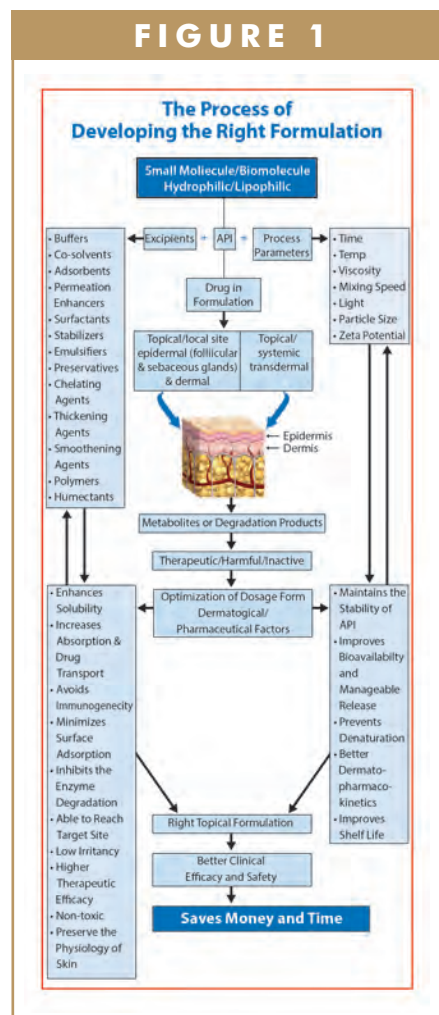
FIGURE 1

The Process of Developing the Right Formulation

Small Moliecule/Biomolecule Hydrophilic/Lipophilic

Excipients + API + Process Parameters

• Buffers
• Co-solvents
• Adsorbents
• Permeation Enhancers
• Surfactants
• Stabilizers
• Emulsifiers
• Preservatives
• Chelating Agents
• Thickening Agents
• Smoothening Agents
• Polymers
• Humectants

• Time
• Temp
• Viscosity
• Mixing Speed
• Light
• Particle Size
• Zeta Potential

Drug in Formulation

Topical/local site epidermal (follicular & sebaceous glands) & dermal

Topical/ systemic transdermal

Epidermis
Dermis

Metabolites or Degradation Products

Therapeutic/Harmful/Inactive

Optimization of Dosage Form Dermatogical/ Pharmaceutical Factors

• Enhances Solubility
• Increases Absorption & Drug Transport
• Avoids Immunogenecity
• Minimizes Surface Adsorption
• Inhibits the Enzyme Degradation
• Able to Reach Target Site
• Low Irritancy
• Higher Therapeutic Efficacy
• Non-toxic
• Preserve the Physiology of Skin

• Maintains the Stability of API
• Improves Bioavailabilty and Manageable Release
• Prevents Denaturation
• Better Dermato-pharmaco-kinetics
• Improves Shelf Life

Right Topical Formulation

Better Clinical Efficacy and Safety

Saves Money and Time